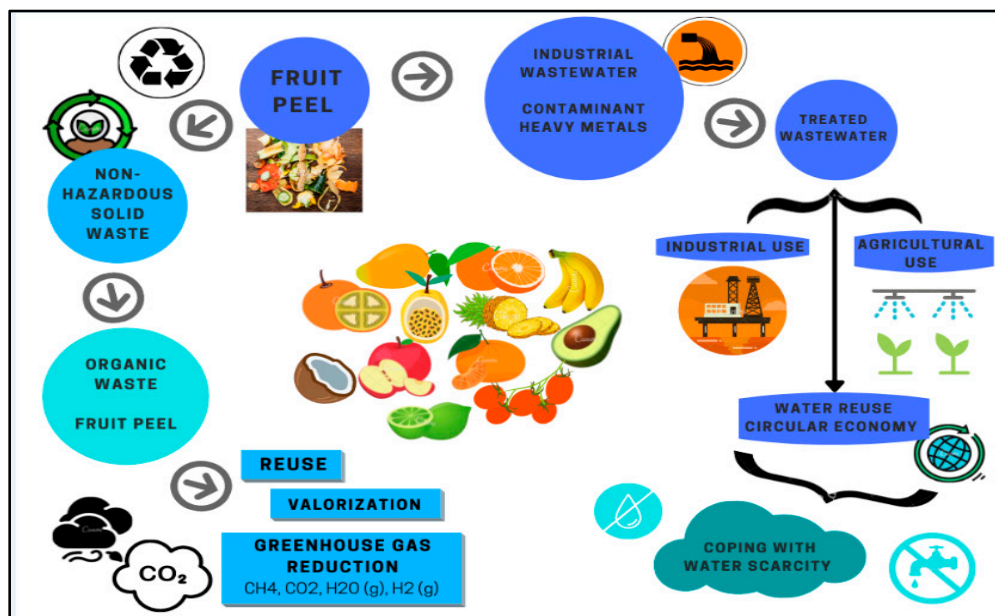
FRUIT PEEL

INDUSTRIAL WASTEWATER

CONTAMINANT HEAVY METALS

TREATED WASTEWATER

NON-HAZARDOUS SOLID WASTE

INDUSTRIAL USE

AGRICULTURAL USE

ORGANIC WASTE

FRUIT PEEL

WATER REUSE CIRCULAR ECONOMY

REUSE

VALORIZATION

GREENHOUSE GAS REDUCTION
CH4, CO2, H2O (g), H2 (g)

$CO_2$

COPING WITH WATER SCARCITY